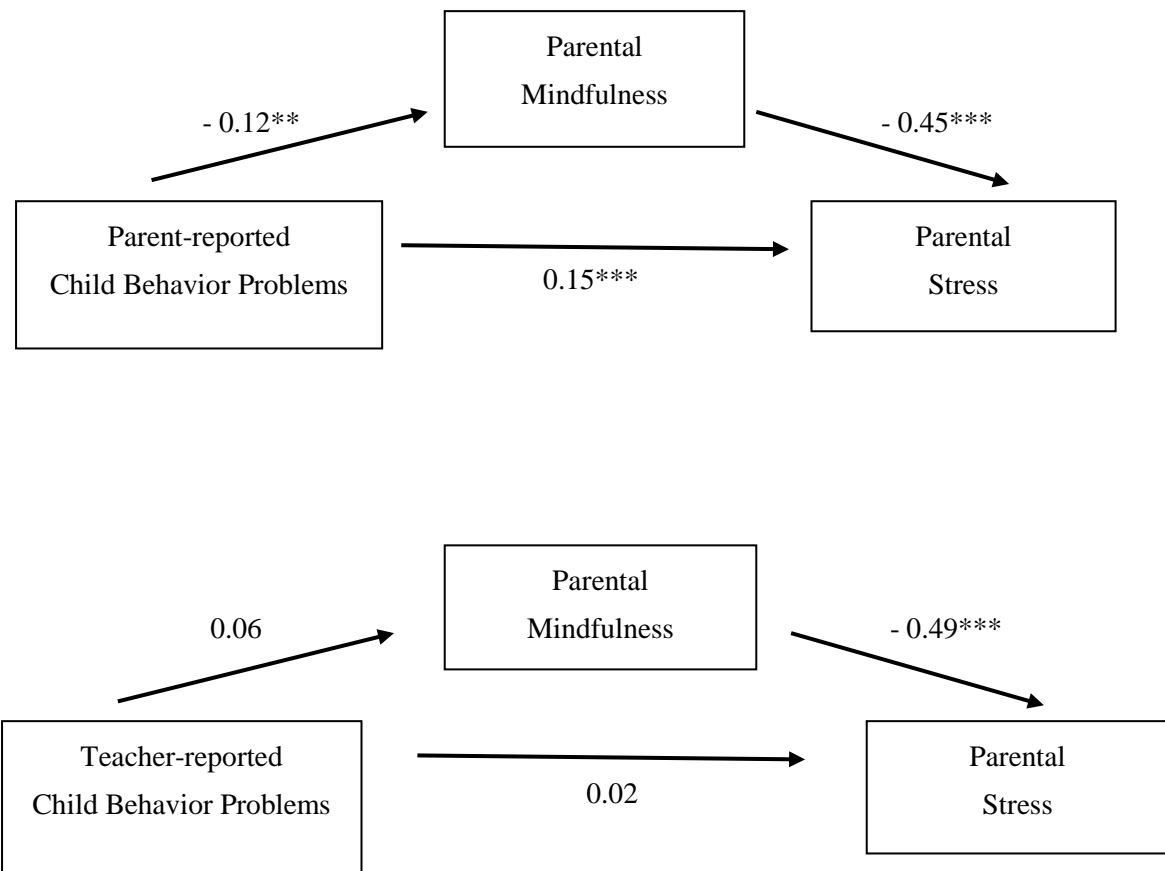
Parental Mindfulness

- 0.12**

- 0.45***

Parent-reported Child Behavior Problems

0.15***

Parental Stress

Parental Mindfulness

0.06

- 0.49***

Teacher-reported Child Behavior Problems

0.02

Parental Stress